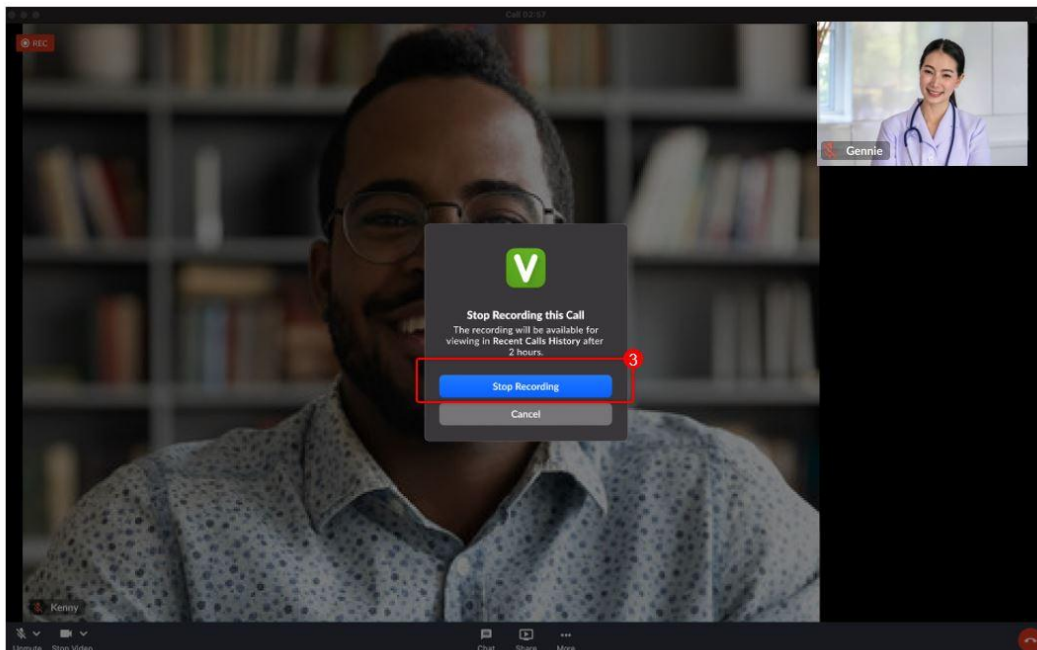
Call 02:57

REC

Gennie

V

Stop Recording this Call

The recording will be available for viewing in Recent Calls History after 2 hours.

3

Stop Recording

Cancel

Kenny

Unmute Stop Video

Chat Share More